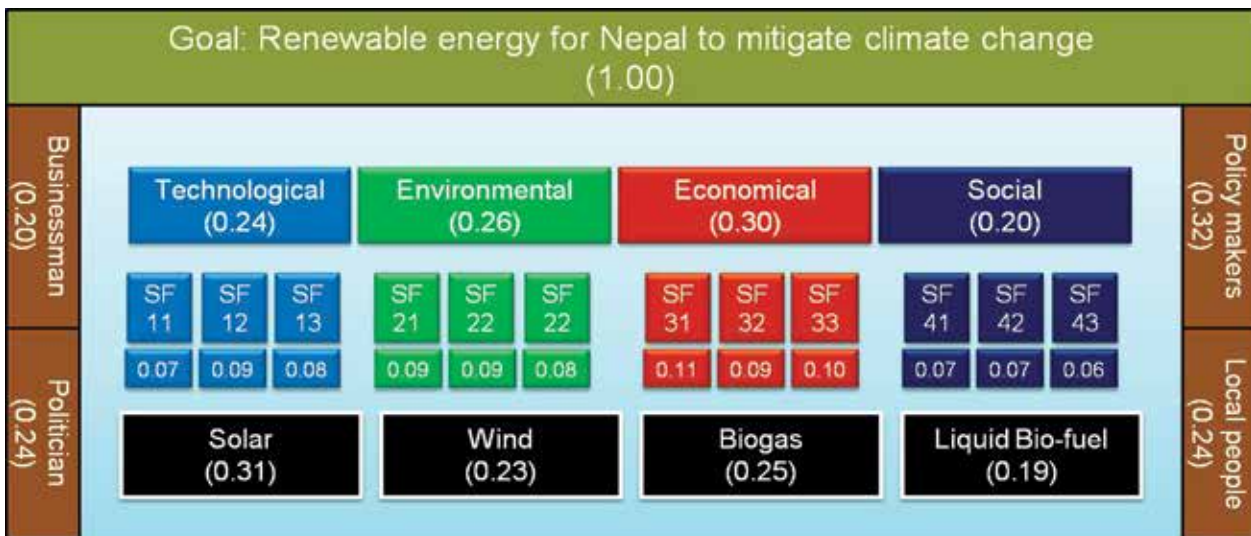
Goal: Renewable energy for Nepal to mitigate climate change (1.00)

Businessman (0.20)

Politician (0.24)

Technological (0.24)

Environmental (0.26)

Economical (0.30)

Social (0.20)

SF 11 | SF 12 | SF 13 | SF 21 | SF 22 | SF 22 | SF 31 | SF 32 | SF 33 | SF 41 | SF 42 | SF 43

0.07 | 0.09 | 0.08 | 0.09 | 0.09 | 0.08 | 0.11 | 0.09 | 0.10 | 0.07 | 0.07 | 0.06

Solar (0.31)

Wind (0.23)

Biogas (0.25)

Liquid Bio-fuel (0.19)

Policy makers (0.32)

Local people (0.24)